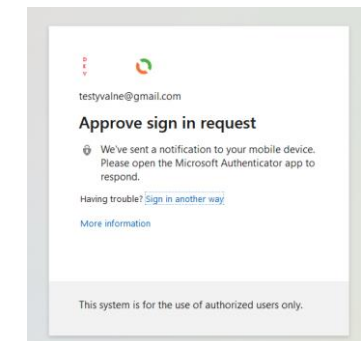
testyvalne@gmail.com

Approve sign in request

We've sent a notification to your mobile device. Please open the Microsoft Authenticator app to respond.

Having trouble? Sign in another way

More information

This system is for the use of authorized users only.